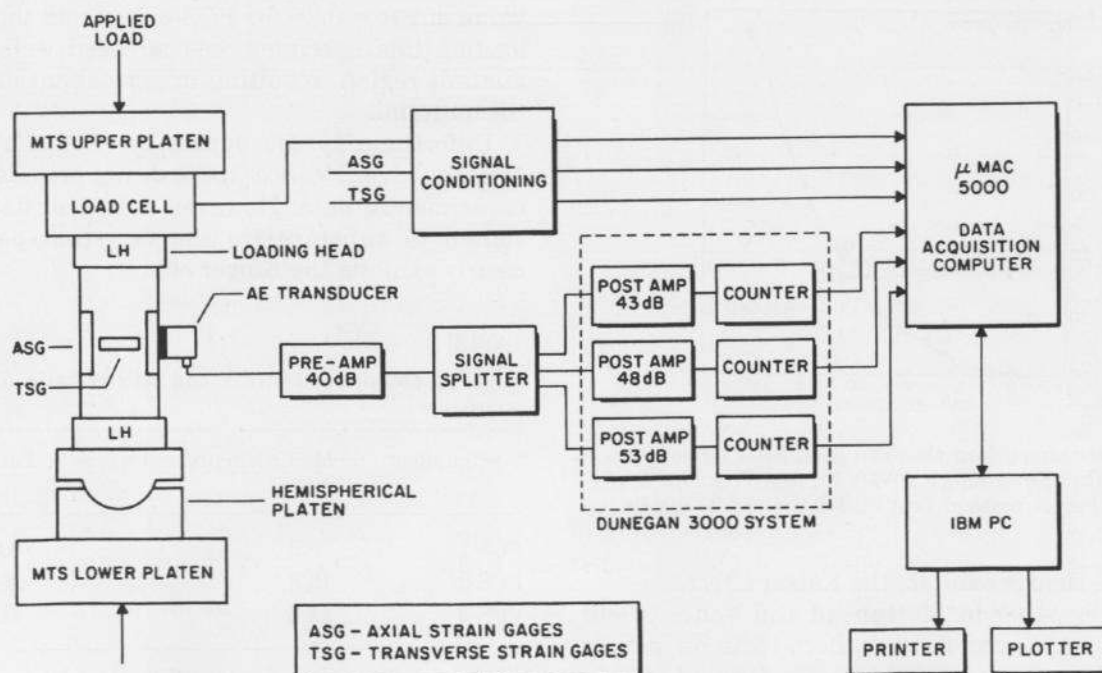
APPLIED LOAD

MTS UPPER PLATEN

LOAD CELL

LH

LOADING HEAD

AE TRANSDUCER

ASG

TSG

LH

HEMISPHERICAL PLATEN

MTS LOWER PLATEN

ASG

TSG

SIGNAL CONDITIONING

PRE-AMP 40dB

SIGNAL SPLITTER

POST AMP 43dB

COUNTER

POST AMP 48dB

COUNTER

POST AMP 53dB

COUNTER

DUNEGAN 3000 SYSTEM

$\mu$ MAC 5000

DATA ACQUISITION COMPUTER

IBM PC

PRINTER

PLOTTER

ASG – AXIAL STRAIN GAGES
TSG – TRANSVERSE STRAIN GAGES